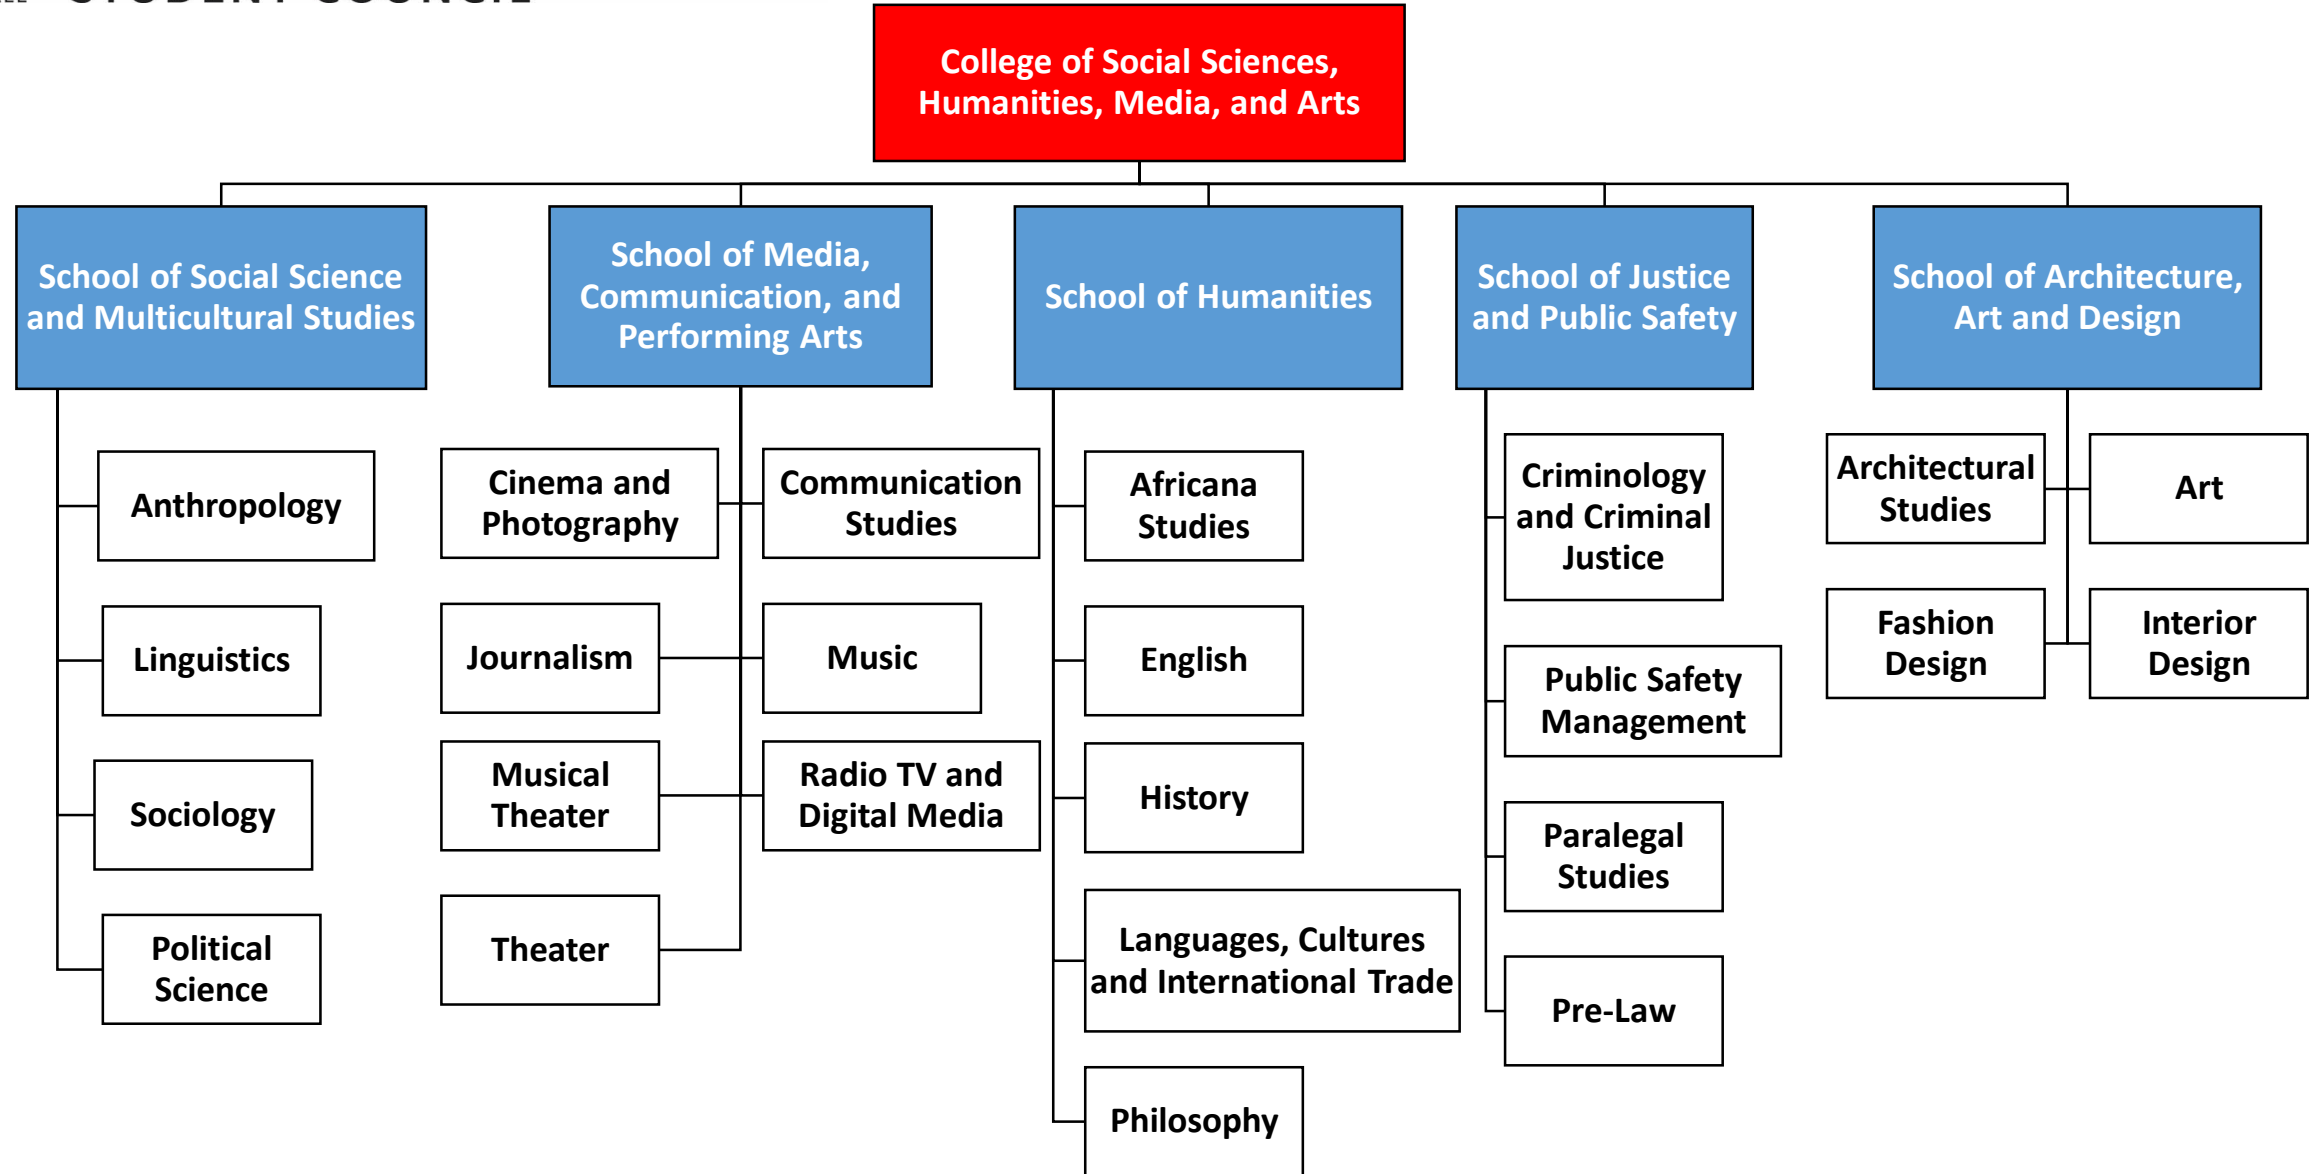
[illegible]

College of Social Sciences, Humanities, Media, and Arts

School of Social Science and Multicultural Studies

Anthropology

Linguistics

Sociology

Political Science

School of Media, Communication, and Performing Arts

Cinema and Photography

Communication Studies

Journalism

Music

Musical Theater

Radio TV and Digital Media

Theater

School of Humanities

Africana Studies

English

History

Languages, Cultures and International Trade

Philosophy

School of Justice and Public Safety

Criminology and Criminal Justice

Public Safety Management

Paralegal Studies

Pre-Law

School of Architecture, Art and Design

Architectural Studies

Art

Fashion Design

Interior Design